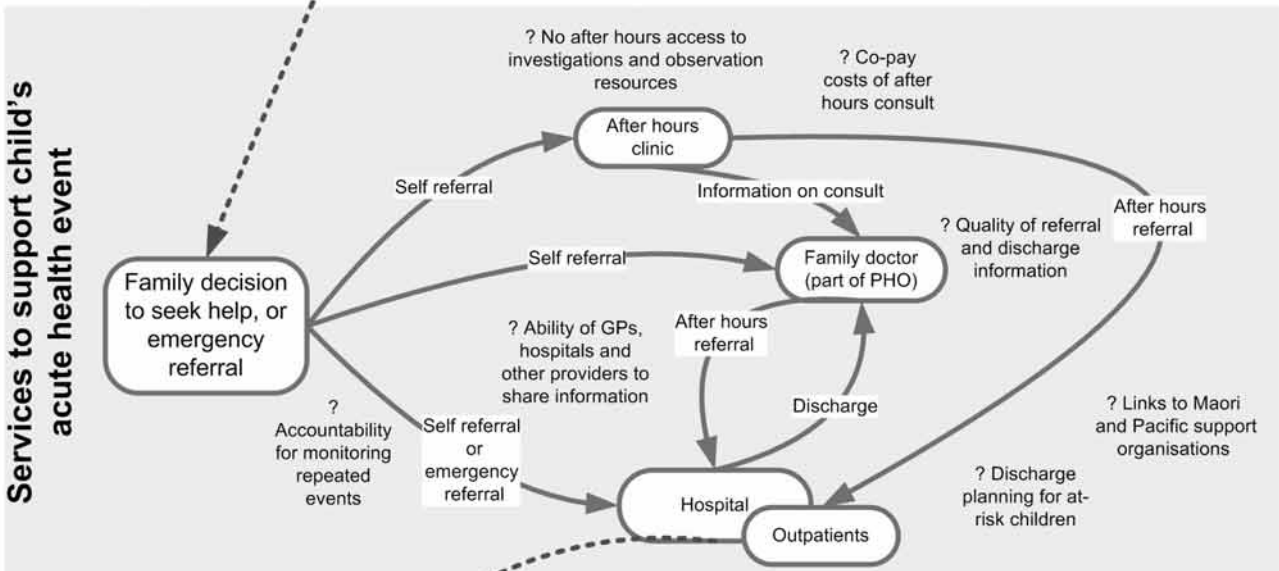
Services to support child's acute health event

? No after hours access to investigations and observation resources

? Co-pay costs of after hours consult

After hours clinic

Self referral

Information on consult

After hours referral

? Quality of referral and discharge information

Family decision to seek help, or emergency referral

Self referral

Family doctor (part of PHO)

? Ability of GPs, hospitals and other providers to share information

After hours referral

Discharge

? Accountability for monitoring repeated events

Self referral or emergency referral

? Links to Maori and Pacific support organisations

? Discharge planning for at-risk children

Hospital

Outpatients